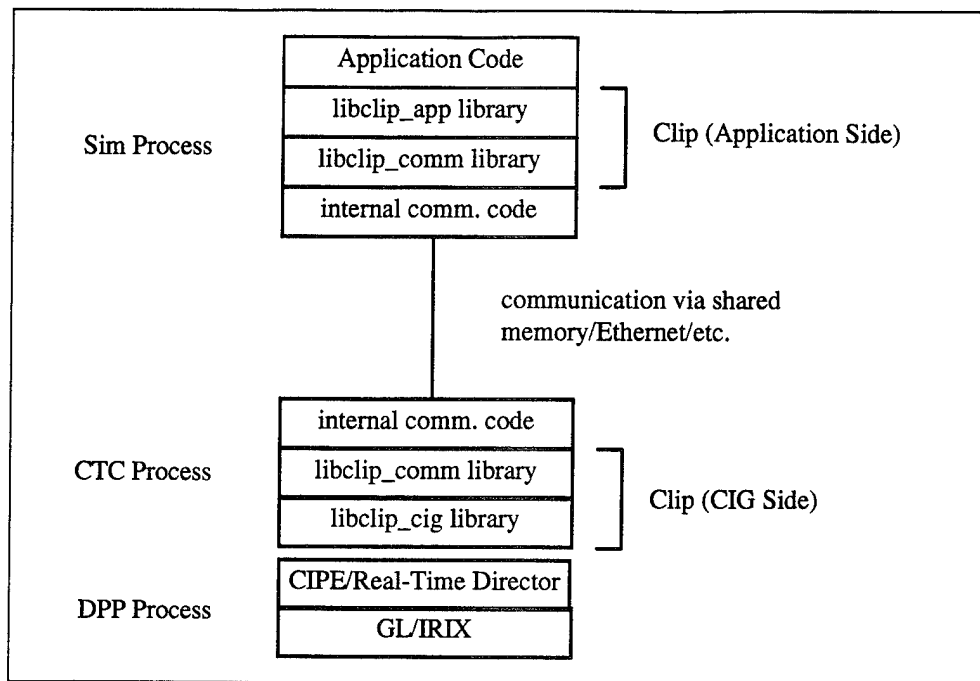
Sim Process

Application Code
libclip_app library
libclip_comm library
internal comm. code

Clip (Application Side)

communication via shared memory/Ethernet/etc.

CTC Process

internal comm. code
libclip_comm library
libclip_cig library

Clip (CIG Side)

DPP Process

CIPE/Real-Time Director
GL/IRIX